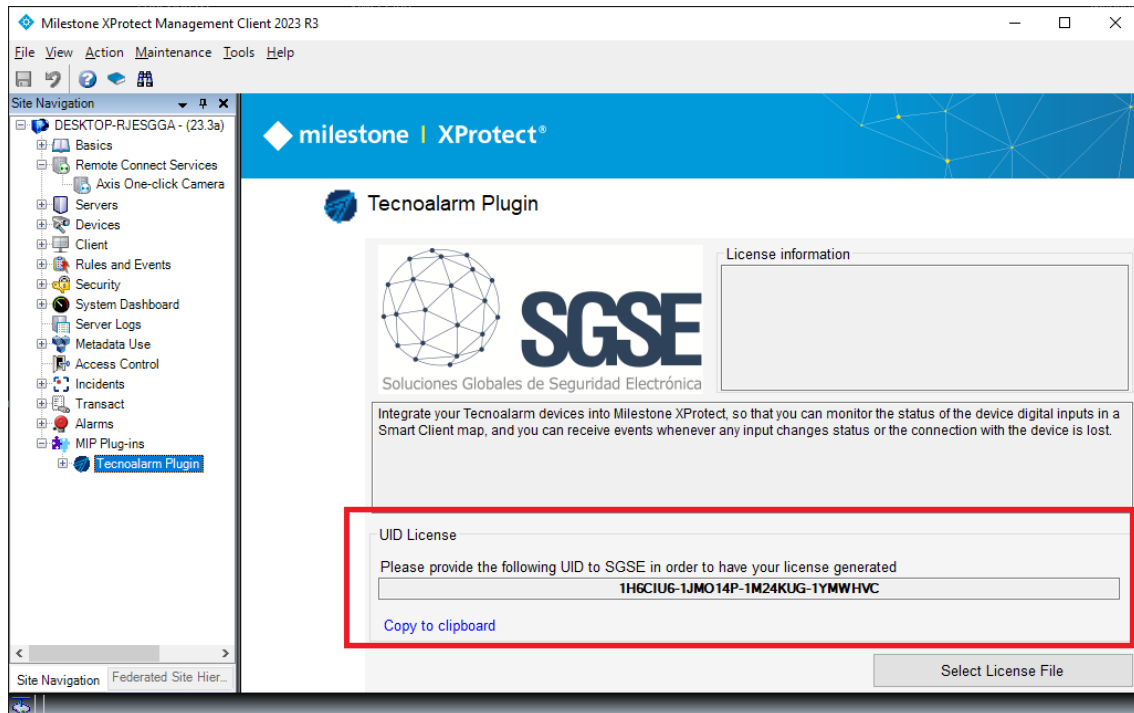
Milestone XProtect Management Client 2023 R3

File View Action Maintenance Tools Help

Site Navigation

DESKTOP-RJESGGA - (23.3a)
Basics
Remote Connect Services
Axis One-click Camera
Servers
Devices
Client
Rules and Events
Security
System Dashboard
Server Logs
Metadata Use
Access Control
Incidents
Transact
Alarms
MIP Plug-ins
Tecnoalarm Plugin

Site Navigation | Federated Site Hier...

milestone | XProtect®

Tecnoalarm Plugin

SGSE
Soluciones Globales de Seguridad Electrónica

License information

Integrate your Tecnoalarm devices into Milestone XProtect, so that you can monitor the status of the device digital inputs in a Smart Client map, and you can receive events whenever any input changes status or the connection with the device is lost.

UID License
Please provide the following UID to SGSE in order to have your license generated
1H6CIU6-1JMO14P-1M24KUG-1YMWHVC
Copy to clipboard

Select License File